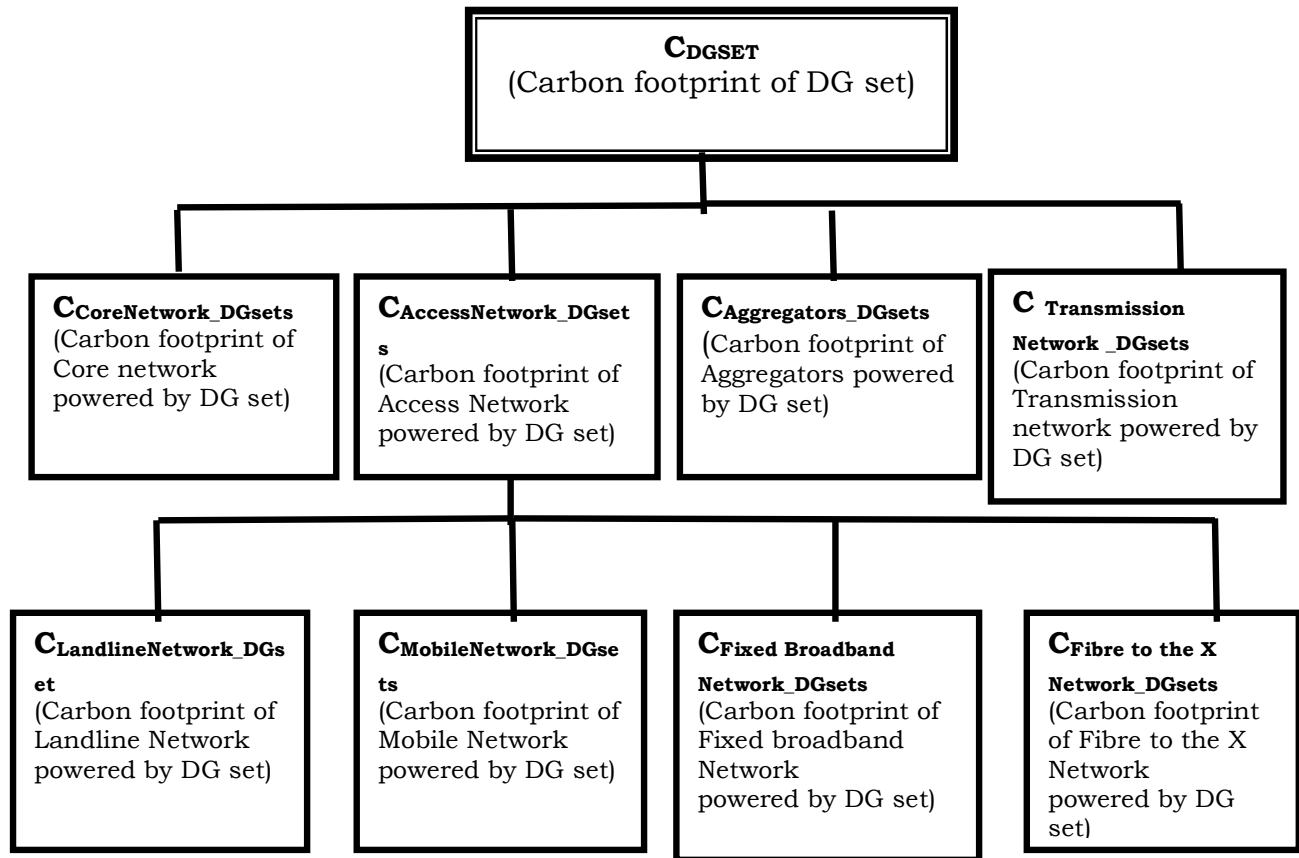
$C_{DGSET}$
(Carbon footprint of DG set)

$C_{CoreNetwork\_DGsets}$
(Carbon footprint of Core network powered by DG set)

$C_{AccessNetwork\_DGsets}$
(Carbon footprint of Access Network powered by DG set)

$C_{Aggregators\_DGsets}$
(Carbon footprint of Aggregators powered by DG set)

$C_{Transmission\ Network\ \_DGsets}$
(Carbon footprint of Transmission network powered by DG set)

$C_{LandlineNetwork\_DGset}$
(Carbon footprint of Landline Network powered by DG set)

$C_{MobileNetwork\_DGsets}$
(Carbon footprint of Mobile Network powered by DG set)

$C_{Fixed\ Broadband\ Network\_DGsets}$
(Carbon footprint of Fixed broadband Network powered by DG set)

$C_{Fibre\ to\ the\ X\ Network\_DGsets}$
(Carbon footprint of Fibre to the X Network powered by DG set)